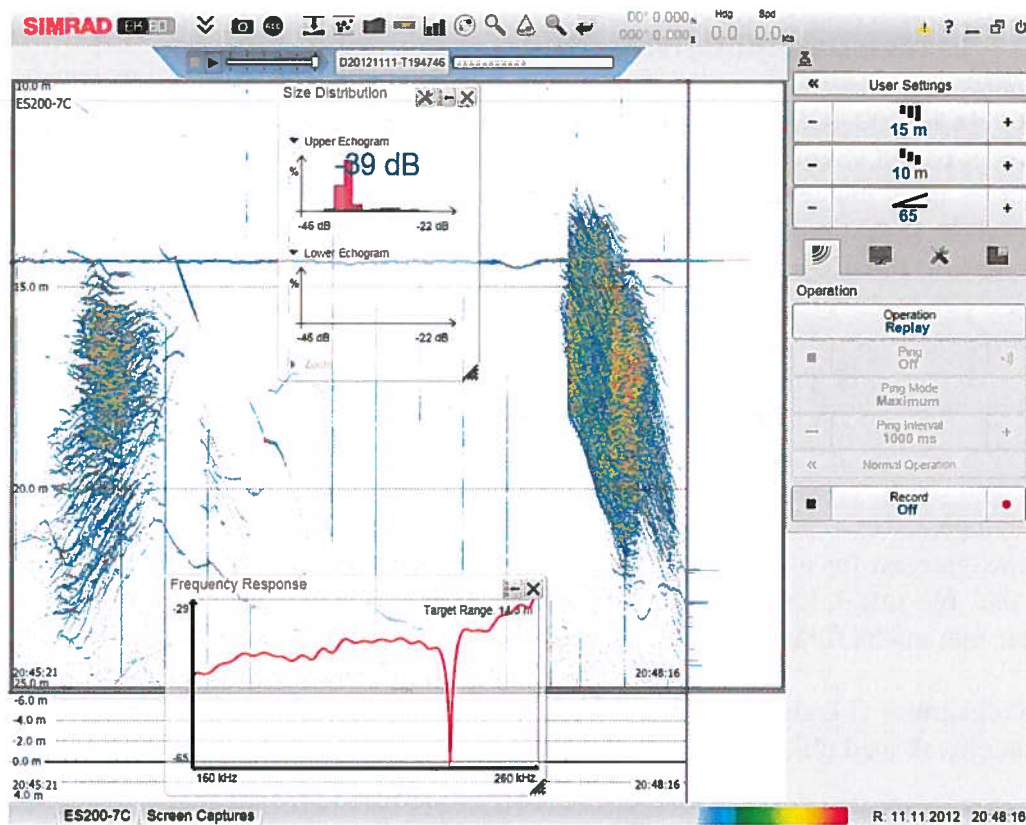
SIMRAD EK80

00° 0.000 N
000° 0.000 E
Hdg 0.0
Spd 0.0 kts

? _ ⏻

D20121111-T194746

10.0 m
ES200-7C

Size Distribution

Upper Echogram
%
-39 dB
-46 dB
-22 dB

Lower Echogram
%
-46 dB
-22 dB

15.0 m

20.0 m

Frequency Response
-29
Target Range 14.5 m
-65
160 kHz
260 kHz

20:45:21
25.0 m
20:48:16

-6.0 m
-4.0 m
-2.0 m
0.0 m
20:45:21
4.0 m
20:48:16

User Settings
-
15 m
+
-
10 m
+
-
65
+

Operation
Operation
Replay
Ping
Off
Ping Mode
Maximum
Ping Interval
1000 ms
Normal Operation
Record
Off

ES200-7C
Screen Captures
R: 11.11.2012 20:48:16